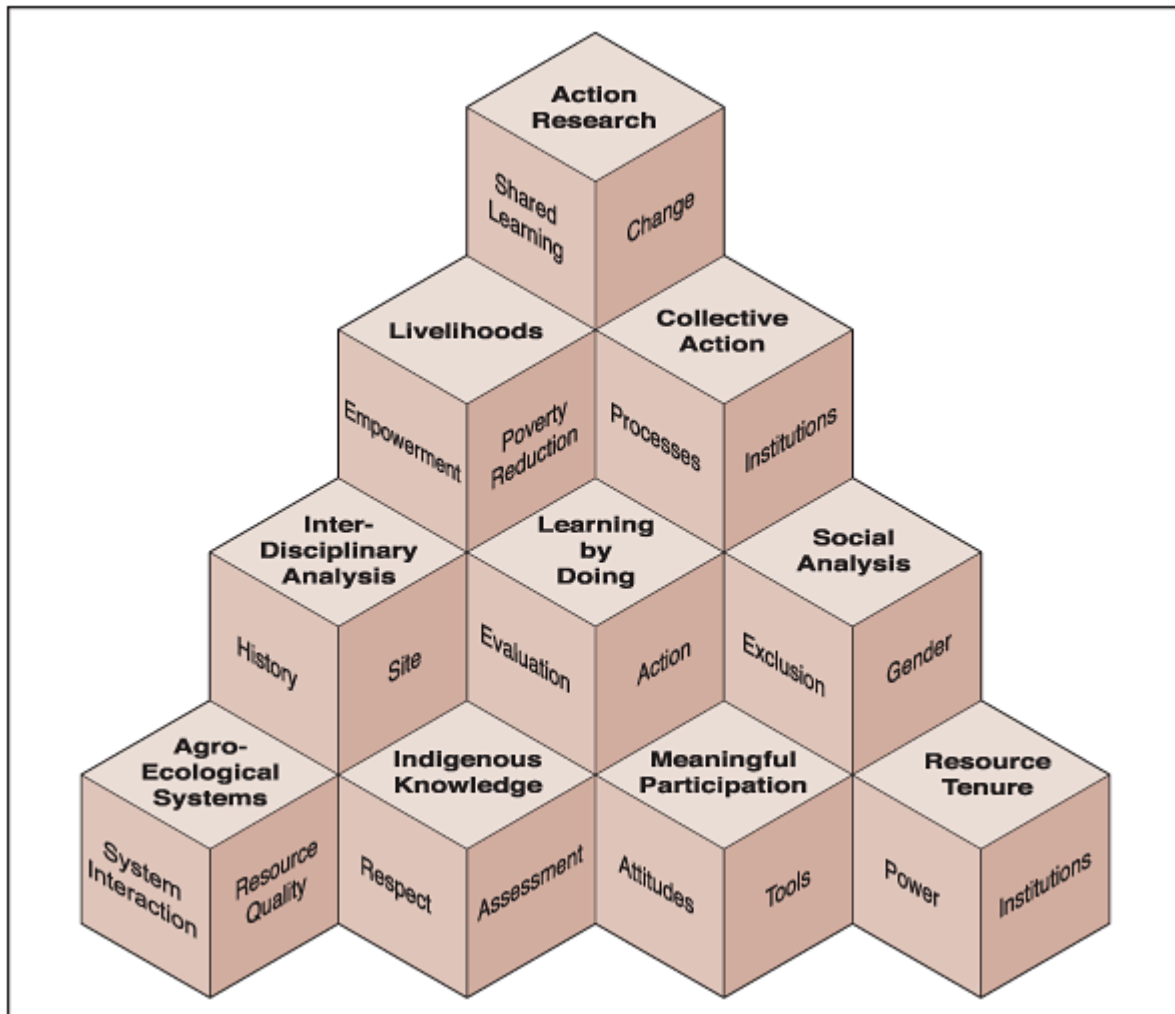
Action Research

Shared Learning

Change

Livelihoods

Empowerment

Poverty Reduction

Collective Action

Processes

Institutions

Inter-Disciplinary Analysis

History

Site

Learning by Doing

Evaluation

Action

Social Analysis

Exclusion

Gender

Agro-Ecological Systems

System Interaction

Resource Quality

Indigenous Knowledge

Respect

Assessment

Meaningful Participation

Attitudes

Tools

Resource Tenure

Power

Institutions